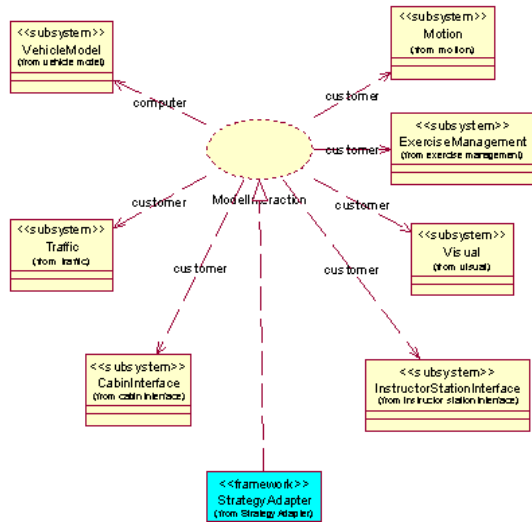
<<subsystem>>
VehicleModel
(from vehicle model)

<<subsystem>>
Motion
(from motion)

computer

customer

<<subsystem>>
ExerciseManagement
(from exercise management)

customer

ModelInteraction

customer

customer

<<subsystem>>
Traffic
(from traffic)

<<subsystem>>
Visual
(from visual)

customer

customer

<<subsystem>>
CabinInterface
(from cabin interface)

<<subsystem>>
InstructorStationInterface
(from instructor station interface)

<<framework>>
StrategyAdapter
(from Strategy Adapter)